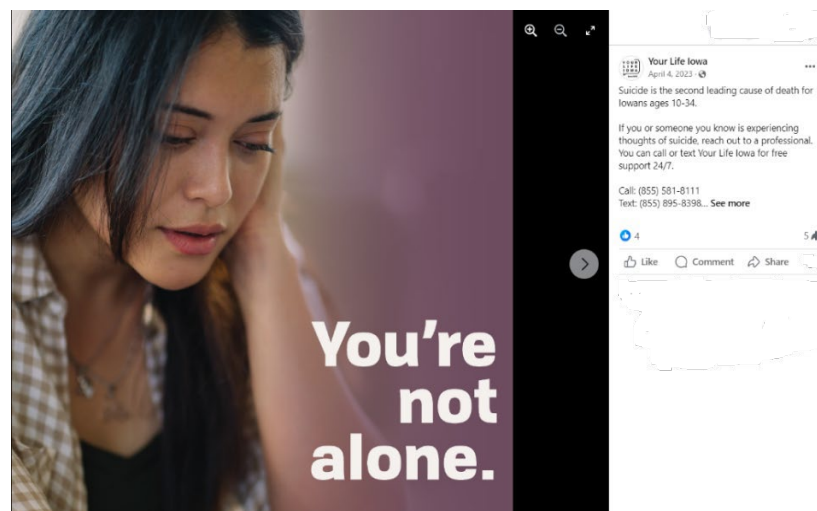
You're not alone.

Your Life Iowa
April 4, 2023 ·

Suicide is the second leading cause of death for Iowans ages 10-34.

If you or someone you know is experiencing thoughts of suicide, reach out to a professional. You can call or text Your Life Iowa for free support 24/7.

Call: (855) 581-8111
Text: (855) 895-8398... See more

4

5

Like Comment Share